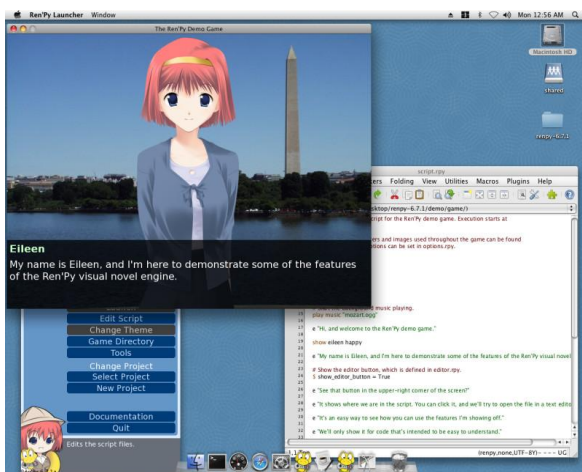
Ren'Py Launcher Window
Mon 12:56 AM
The Ren'Py Demo Game
Macintosh HD
shared
renpy-6.7.1
script.rpy
ers Folding View Utilities Macros Plugins Help
ktop/renpy-6.7.1/demo/game/)
ript for the Ren'Py demo game. Execution starts at
ers and images used throughout the game can be found
tions can be set in options.rpy.
Eileen
My name is Eileen, and I'm here to demonstrate some of the features of the Ren'Py visual novel engine.
Edit Script
Change Theme
Game Directory
Tools
Change Project
Select Project
New Project
Documentation
Quit
Edits the script files.
music playing.
play music "mozart.ogg"
e "Hi, and welcome to the Ren'Py demo game."
show eileen happy
e "My name is Eileen, and I'm here to demonstrate some of the features of the Ren'Py visual novel
# Show the editor button, which is defined in editor.rpy.
$ show_editor_button = True
e "See that button in the upper-right corner of the screen?"
e "It shows where we are in the script. You can click it, and we'll try to open the file in a text edito
e "It's an easy way to see how you can use the features I'm showing off."
e "We'll only show it for code that's intended to be easy to understand."
(renpy,none,UTF-8Y) - - - UG